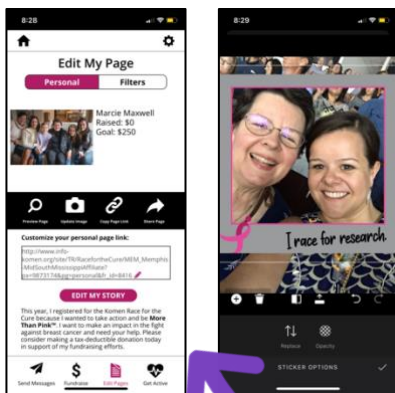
8:28

Edit My Page

Personal

Filters

Marcie Maxwell
Raised: $0
Goal: $250

Preview Page

Update Image

Copy Page Link

Share Page

Customize your personal page link:

http://www.info-komen.org/site/TR/RacefortheCure/MEM_Memphis-MidSouthMississippi?fr_id=9873&pg=personal&px_id=8416

EDIT MY STORY

This year, I registered for the Komen Race for the Cure because I wanted to take action and be More Than Pink™. I want to make an impact in the fight against breast cancer and need your help. Please consider making a tax-deductible donation today in support of my fundraising efforts.

Send Messages

Fundraise

Edit Pages

Get Active

8:29

I race for research.

Replace

Opacity

STICKER OPTIONS